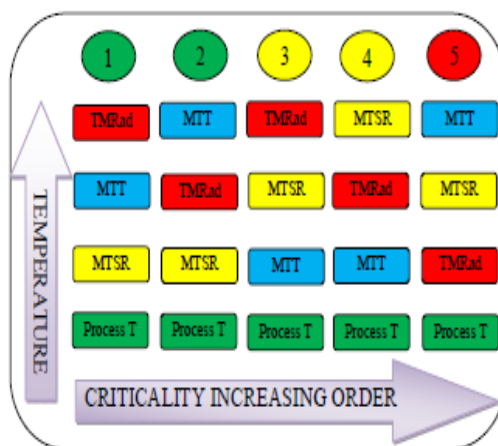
TEMPERATURE

| 1 | 2 | 3 | 4 | 5 |
|---|---|---|---|---|
| TMRad | MTT | TMRad | MTSR | MTT |
| MTT | TMRad | MTSR | TMRad | MTSR |
| MTSR | MTSR | MTT | MTT | TMRad |
| Process T | Process T | Process T | Process T | Process T |

CRITICALITY INCREASING ORDER